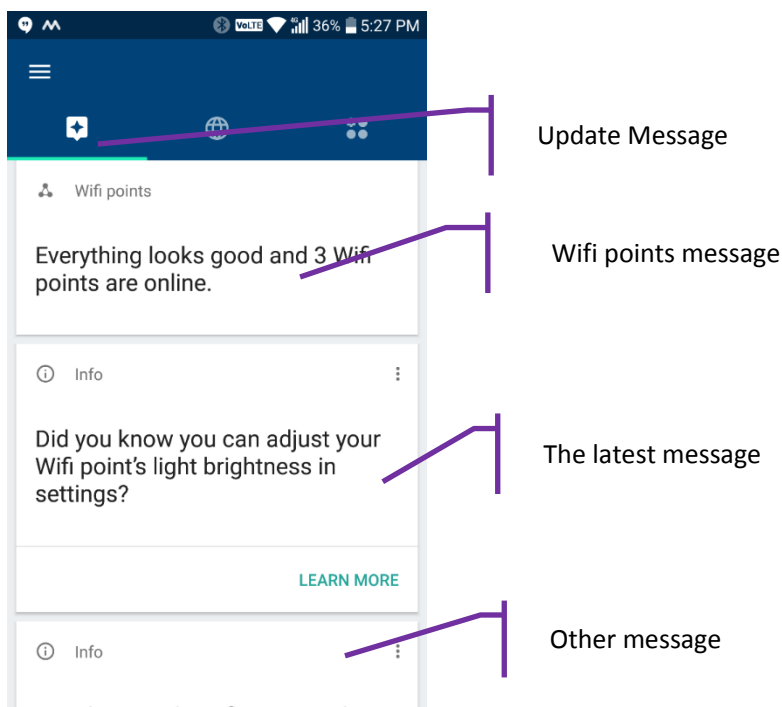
VoLTE 36% 5:27 PM

Update Message

Wifi points

Everything looks good and 3 Wifi points are online.

Wifi points message

Info

Did you know you can adjust your Wifi point's light brightness in settings?

The latest message

LEARN MORE

Info

Other message